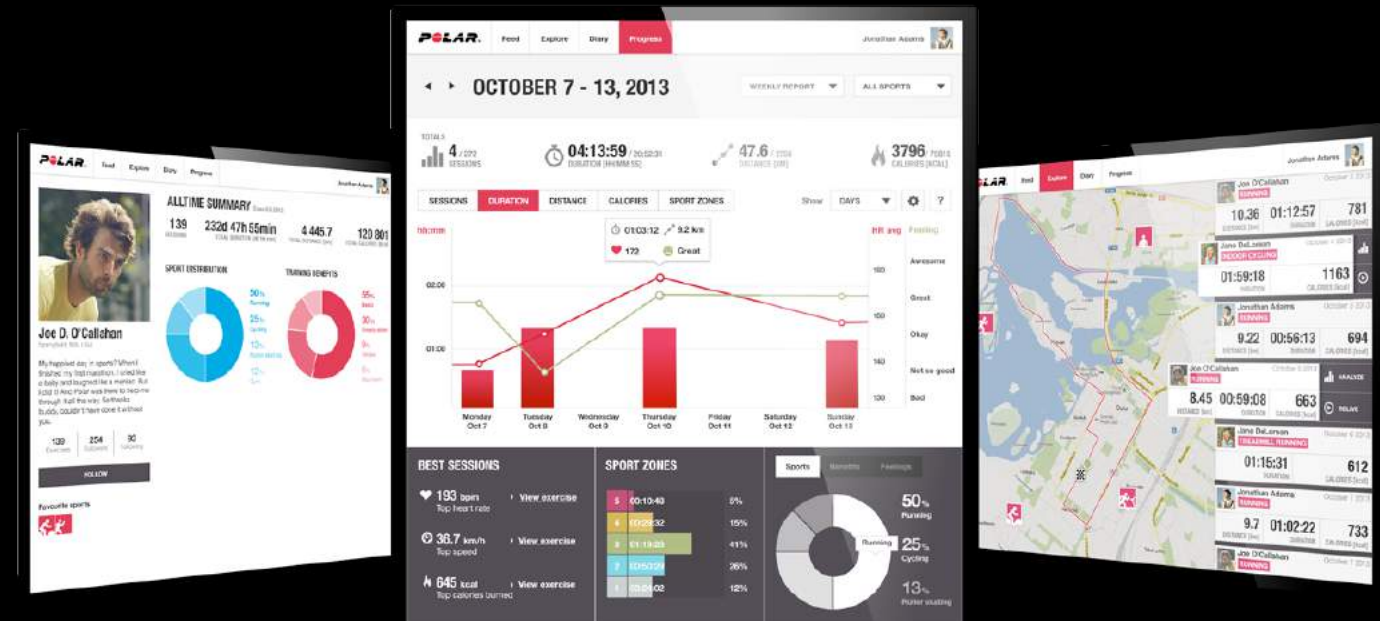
POLAR. Feed Explore Diary Progress Jonathan Adams

ALLTIME SUMMARY

139 SESSIONS 232d 47h 55min TOTAL DURATION 4 445.7 TOTAL DISTANCE 120 801 CALORIES

SPORT DISTRIBUTION

TRAINING BENEFITS

50% Running
25% Cycling
13%
12%

55%
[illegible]

Joe D. O'Callahan

My happiest day in sports? When I finished my first marathon. I cried like a baby and laughed like a maniac. But I did it! And Polar was there to help me through it all the way. Gotta say, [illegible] buddy, couldn't have done it without you.

139 Exercises 254 Followers 90 Following

FOLLOW

Favourite sports

POLAR. Feed Explore Diary Progress Jonathan Adams

OCTOBER 7 - 13, 2013

WEEKLY REPORT ALL SPORTS

TOTALS
4 / 272 SESSIONS
04:13:59 / 20:52:31 DURATION (HH:MM:SS)
47.6 / 2104 DISTANCE (KM)
3796 / 20051 CALORIES (KCAL)

SESSIONS DURATION DISTANCE CALORIES SPORT ZONES Show DAYS ?

hh:mm HR avg Feeling

01:03:12 9.2 km
172 Great

02:00
01:00

180 Awesome
170 Great
160 Okay
140 Not so good
120 Bad

Monday Oct 7
Tuesday Oct 8
Wednesday Oct 9
Thursday Oct 10
Friday Oct 11
Saturday Oct 12
Sunday Oct 13

BEST SESSIONS
193 bpm Top heart rate › View exercise
36.7 km/h Top speed › View exercise
645 kcal Top calories burned › View exercise

SPORT ZONES
5 00:10:40 5%
4 00:29:32 15%
3 01:13:23 41%
2 00:50:29 26%
1 00:24:02 12%

Sports Benefits Feelings
Running
50% Running
25% Cycling
13% Roller skating

POLAR. Feed Explore Diary Progress Jonathan Adams

Joe O'Callahan RUNNING
10.36 01:12:57 781

Jane DeLawson INDOOR CYCLING
01:59:18 1163
DURATION CALORIES (kcal)

Jonathan Adams RUNNING
9.22 00:56:13 694

Joe O'Callahan RUNNING October 5, 2013
8.45 00:59:08 663
DISTANCE (km) DURATION CALORIES (kcal)
ANALYZE
RELIVE

Jane DeLawson TREADMILL RUNNING
01:15:31 612

Jonathan Adams RUNNING
9.7 01:02:22 733

Joe O'Callahan RUNNING